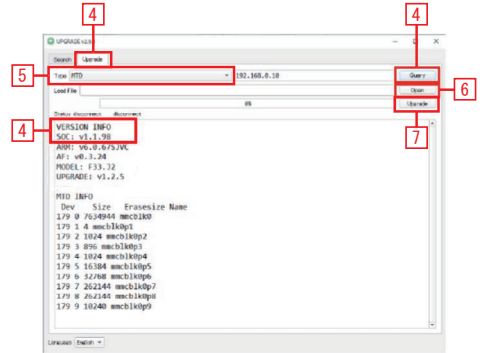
4
4
UPGRADE v2.6
Search Upgrade
5
Type MTD
192.168.0.10
Query
6
Load File
Open
0%
Upgrade
Status disconnect disconnect
7
4
VERSION INFO
SOC: v1.1.98
ARM: v6.0.675JVC
AF: v0.3.24
MODEL: F33.32
UPGRADE: v1.2.5

MTD INFO
Dev Size Erasesize Name
179 0 7634944 mmcblk0
179 1 4 mmcblk0p1
179 2 1024 mmcblk0p2
179 3 896 mmcblk0p3
179 4 1024 mmcblk0p4
179 5 16384 mmcblk0p5
179 6 32768 mmcblk0p6
179 7 262144 mmcblk0p7
179 8 262144 mmcblk0p8
179 9 10240 mmcblk0p9

Language English